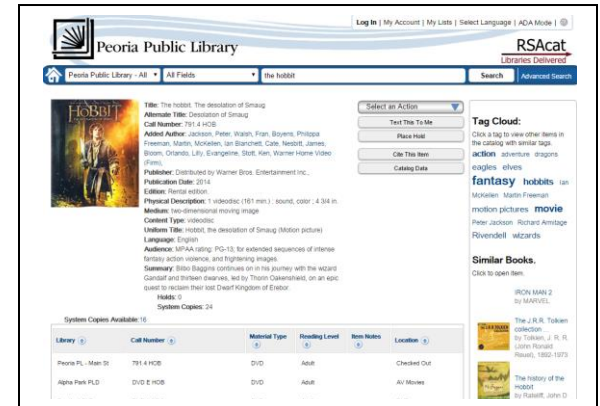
Log In | My Account | My Lists | Select Language | ADA Mode |

Peoria Public Library

RSAcat
Libraries Delivered

Peoria Public Library - All ▾ | All Fields ▾ | the hobbit | Search | Advanced Search

HOBBIT

Title: The hobbit. The desolation of Smaug
Alternate Title: Desolation of Smaug
Call Number: 791.4 HOB
Added Author: Jackson, Peter, Walsh, Fran, Boyens, Philippa Freeman, Martin, McKellen, Ian Blanchett, Cate, Nesbitt, James, Bloom, Orlando, Lilly, Evangeline, Stott, Ken, Warner Home Video (Firm),
Publisher: Distributed by Warner Bros. Entertainment Inc.,
Publication Date: 2014
Edition: Rental edition.
Physical Description: 1 videodisc (161 min.) : sound, color ; 4 3/4 in.
Medium: two-dimensional moving image
Content Type: videodisc
Uniform Title: Hobbit, the desolation of Smaug (Motion picture)
Language: English
Audience: MPAA rating: PG-13; for extended sequences of intense fantasy action violence, and frightening images.
Summary: Bilbo Baggins continues on in his journey with the wizard Gandalf and thirteen dwarves, led by Thorin Oakenshield, on an epic quest to reclaim their lost Dwarf Kingdom of Erebor.
Holds: 0
System Copies: 24

Select an Action
Text This To Me
Place Hold
Cite This Item
Catalog Data

Tag Cloud:
Click a tag to view other items in the catalog with similar tags.
action adventure dragons eagles elves fantasy hobbits ian McKellen Martin Freeman motion pictures movie Peter Jackson Richard Armitage Rivendell wizards

Similar Books.
Click to open item.

IRON MAN 2
by MARVEL

The J.R.R. Tolkien collection
by Tolkien, J. R. R. (John Ronald Reuel), 1892-1973

The history of the Hobbit
by Rateliff, John D

System Copies Available:16

| Library | Call Number | Material Type | Reading Level | Item Notes | Location |
|---|---|---|---|---|---|
| Peoria PL - Main St | 791.4 HOB | DVD | Adult | | Checked Out |
| Alpha Park PLD | DVD E HOB | DVD | Adult | | AV Movies |